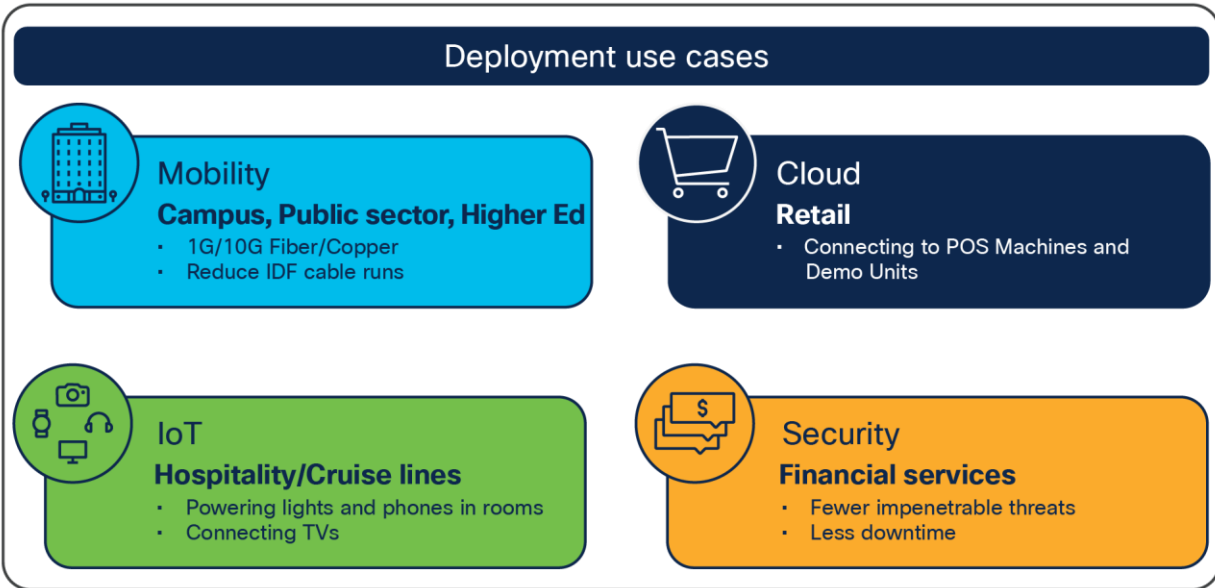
Deployment use cases

Mobility
Campus, Public sector, Higher Ed
- 1G/10G Fiber/Copper
- Reduce IDF cable runs

Cloud
Retail
- Connecting to POS Machines and Demo Units

IoT
Hospitality/Cruise lines
- Powering lights and phones in rooms
- Connecting TVs

$

Security
Financial services
- Fewer impenetrable threats
- Less downtime